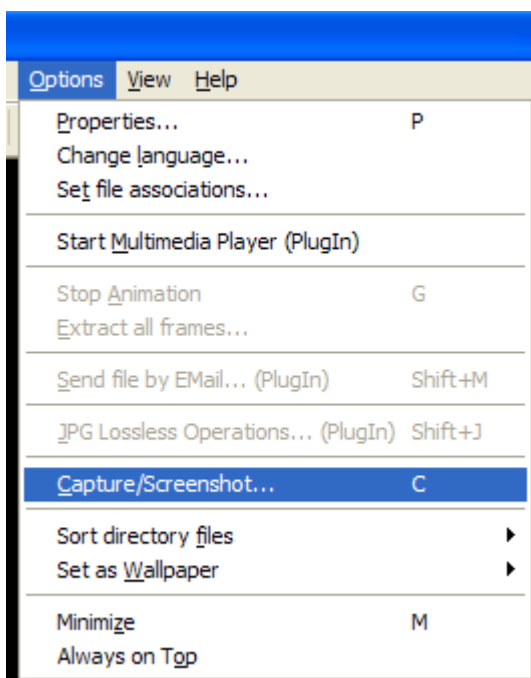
Options View Help

Properties... P
Change language...
Set file associations...

Start Multimedia Player (PlugIn)

Stop Animation G
Extract all frames...

Send file by EMail... (PlugIn) Shift+M

JPG Lossless Operations... (PlugIn) Shift+J

Capture/Screenshot... C

Sort directory files
Set as Wallpaper

Minimize M
Always on Top